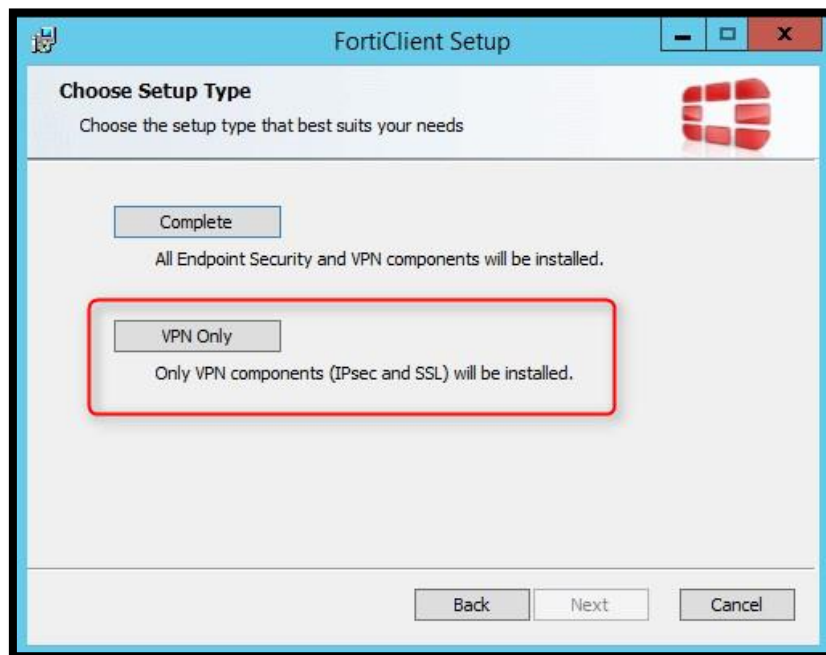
FortiClient Setup

Choose Setup Type

Choose the setup type that best suits your needs

Complete

All Endpoint Security and VPN components will be installed.

VPN Only

Only VPN components (IPsec and SSL) will be installed.

Back Next Cancel